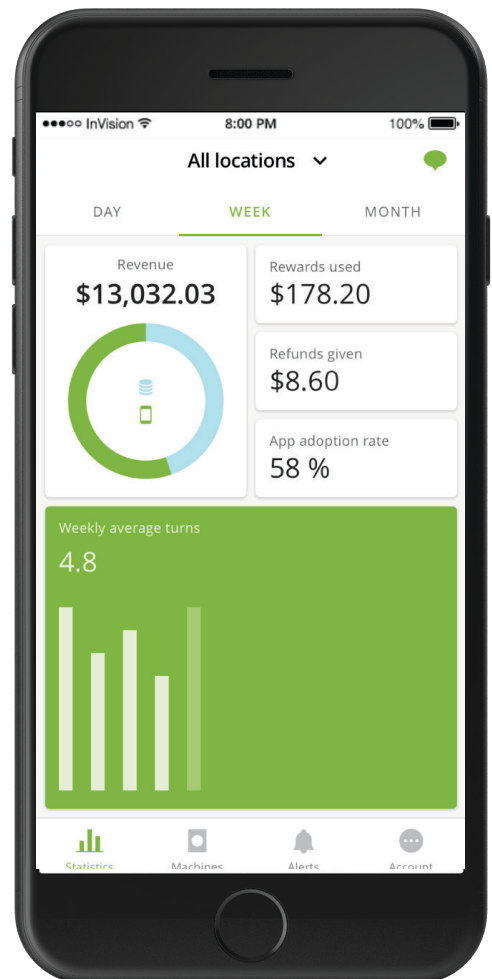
●●●○○ InVision 8:00 PM 100%

All locations

DAY WEEK MONTH

Revenue
$13,032.03

Rewards used
$178.20

Refunds given
$8.60

App adoption rate
58 %

Weekly average turns
4.8

Statistics Machines Alerts Account